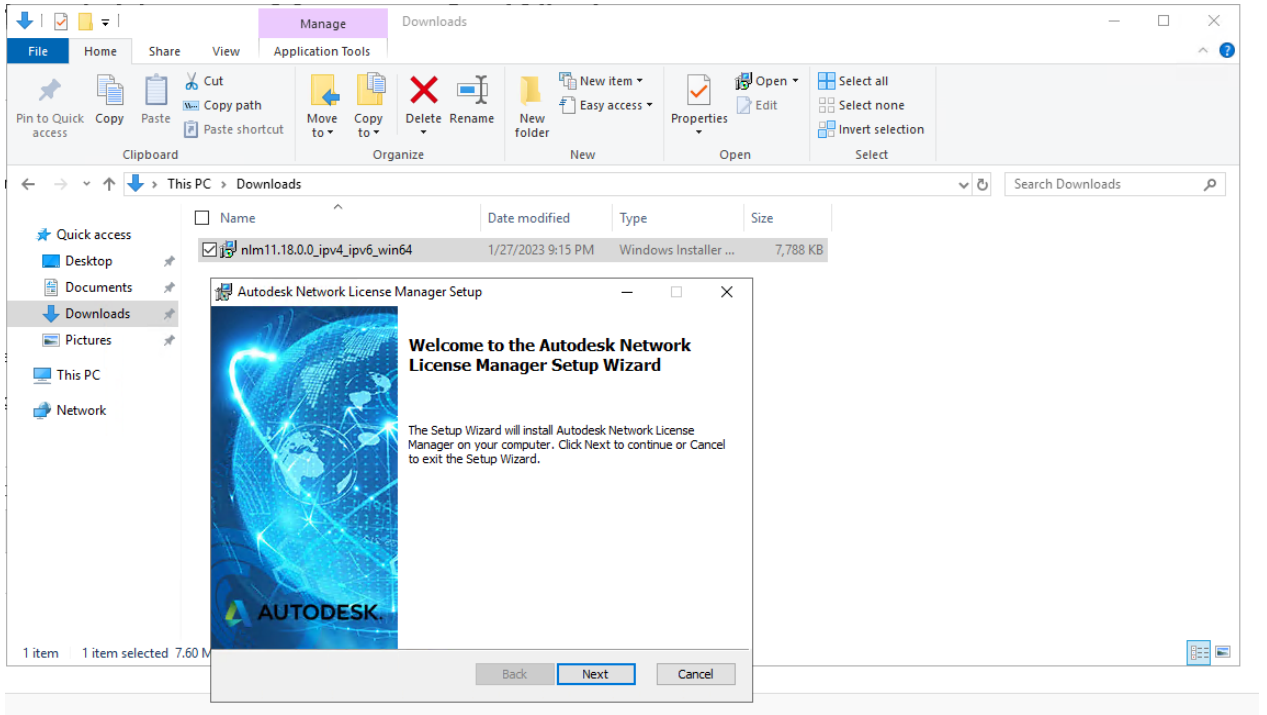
Manage

Downloads

File Home Share View Application Tools

Pin to Quick access Copy Paste Cut Copy path Paste shortcut

Clipboard

Move to Copy to Delete Rename

Organize

New folder New item Easy access

New

Properties Open Edit

Open

Select all Select none Invert selection

Select

This PC > Downloads

Search Downloads

Quick access
Desktop
Documents
Downloads
Pictures
This PC
Network

| Name | Date modified | Type | Size |
|---|---|---|---|
| nlm11.18.0.0_ipv4_ipv6_win64 | 1/27/2023 9:15 PM | Windows Installer ... | 7,788 KB |

1 item 1 item selected 7.60 M

Autodesk Network License Manager Setup

Welcome to the Autodesk Network License Manager Setup Wizard

The Setup Wizard will install Autodesk Network License Manager on your computer. Click Next to continue or Cancel to exit the Setup Wizard.

AUTODESK.

Back Next Cancel